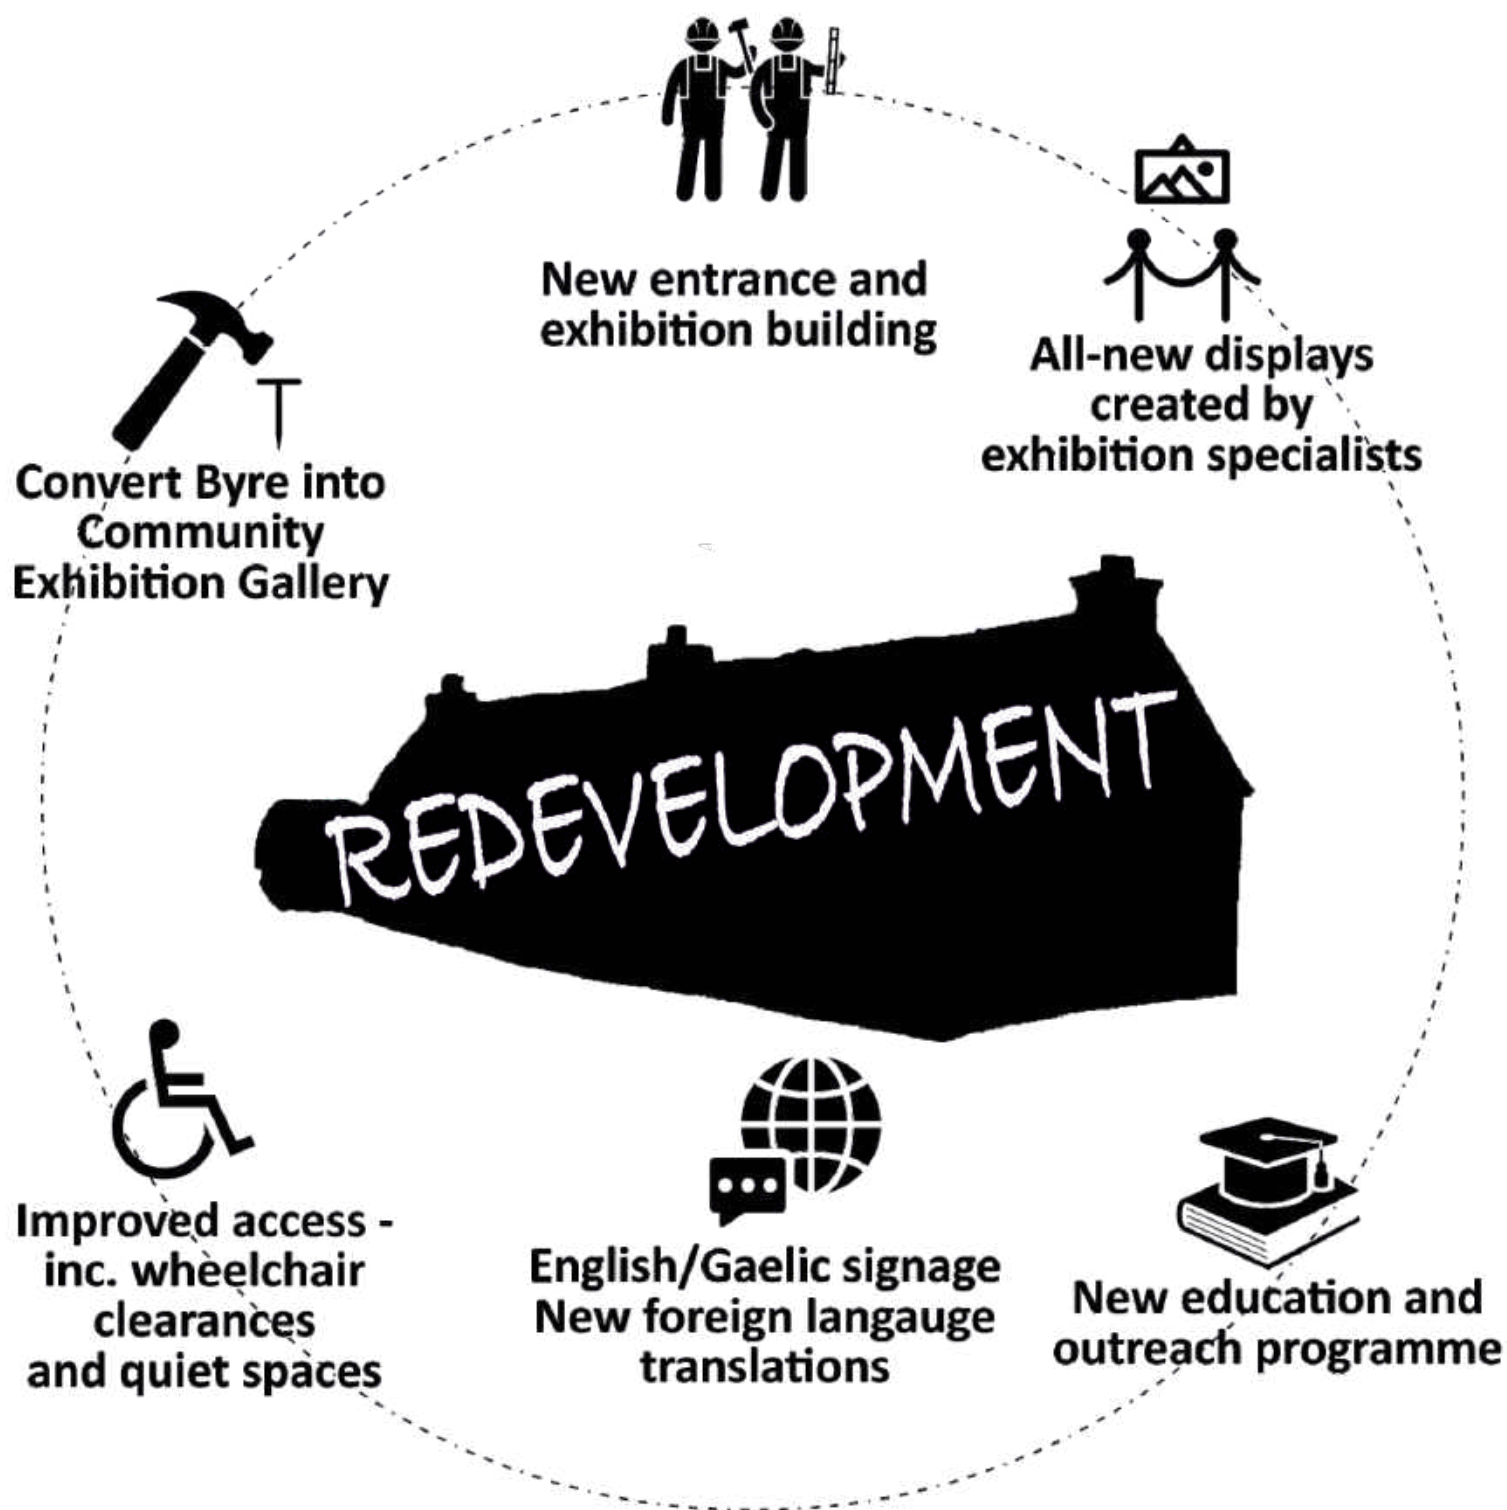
New entrance and exhibition building

All-new displays created by exhibition specialists

Convert Byre into Community Exhibition Gallery

REDEVELOPMENT

Improved access - inc. wheelchair clearances and quiet spaces

English/Gaelic signage New foreign langauge translations

New education and outreach programme